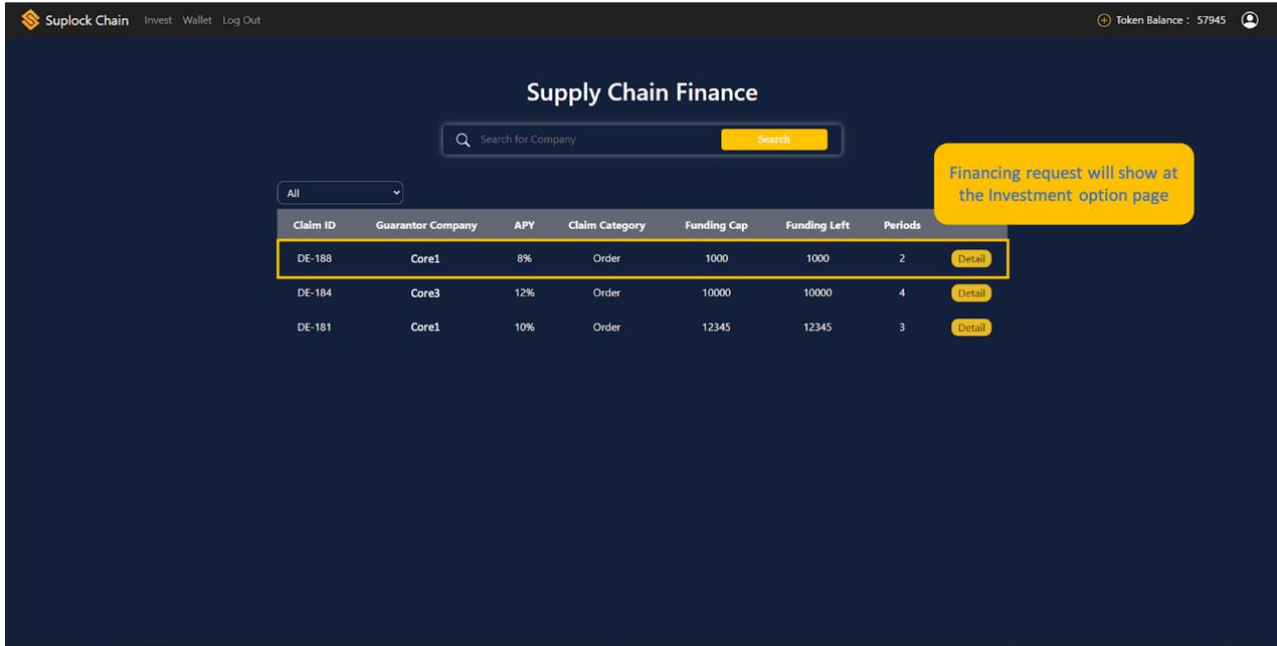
Suplock Chain Invest Wallet Log Out

Token Balance : 57945

Supply Chain Finance

Search for Company

Search

Financing request will show at the Investment option page

All

| Claim ID | Guarantor Company | APY | Claim Category | Funding Cap | Funding Left | Periods | |
|---|---|---|---|---|---|---|---|
| DE-188 | Core1 | 8% | Order | 1000 | 1000 | 2 | Detail |
| DE-184 | Core3 | 12% | Order | 10000 | 10000 | 4 | Detail |
| DE-181 | Core1 | 10% | Order | 12345 | 12345 | 3 | Detail |